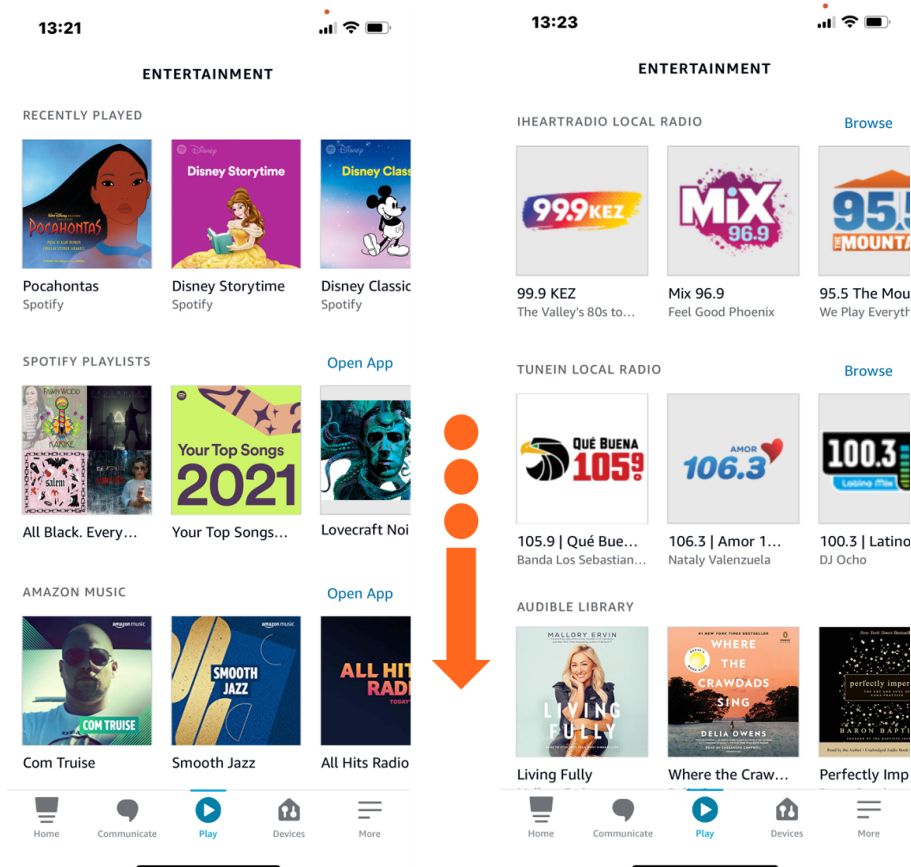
13:21

ENTERTAINMENT

RECENTLY PLAYED

POCAHONTAS

Disney Storytime

Disney Class

Pocahontas
Spotify

Disney Storytime
Spotify

Disney Classic
Spotify

SPOTIFY PLAYLISTS

Open App

Your Top Songs 2021

All Black. Every…

Your Top Songs…

Lovecraft Noi

AMAZON MUSIC

Open App

COM TRUISE

SMOOTH JAZZ

ALL HITS RADI

Com Truise

Smooth Jazz

All Hits Radio

Home Communicate Play Devices More

13:23

ENTERTAINMENT

IHEARTRADIO LOCAL RADIO

Browse

99.9 KEZ

MIX 96.9

95.5 THE MOUNTA

99.9 KEZ
The Valley's 80s to…

Mix 96.9
Feel Good Phoenix

95.5 The Mou
We Play Everyth

TUNEIN LOCAL RADIO

Browse

QUÉ BUENA 105.9

AMOR 106.3

100.3

105.9 | Qué Bue…
Banda Los Sebastian…

106.3 | Amor 1…
Nataly Valenzuela

100.3 | Latino
DJ Ocho

AUDIBLE LIBRARY

MALLORY ERVIN
LIVING FULLY

WHERE THE CRAWDADS SING
DELIA OWENS

perfectly imperf
BARON BAPTI

Living Fully

Where the Craw…

Perfectly Imp

Home Communicate Play Devices More